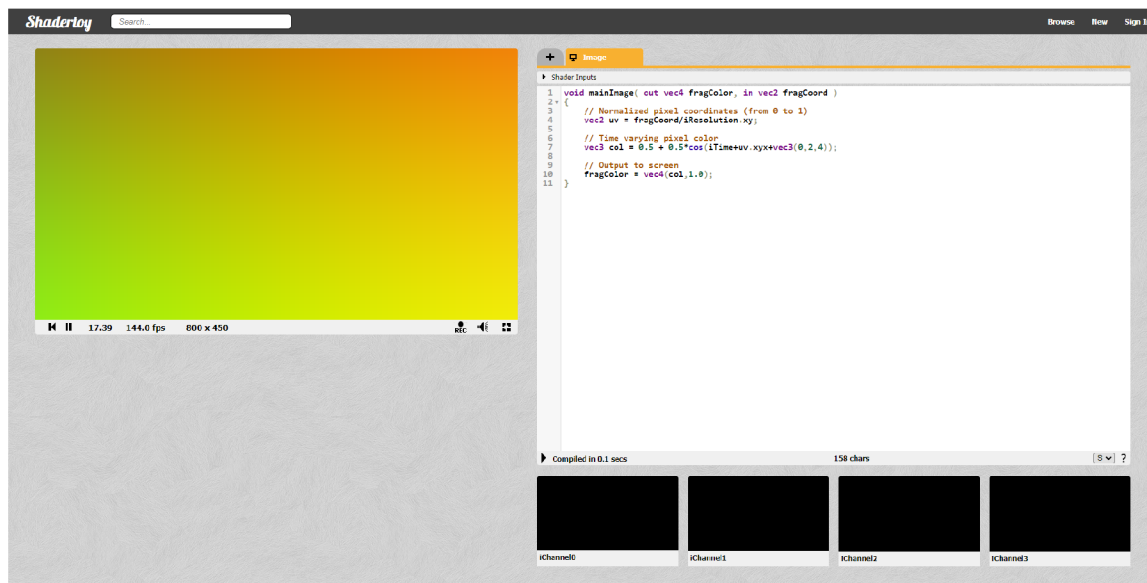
Shadertoy Search... Browse New Sign I

17.39 144.0 fps 800 x 450

REC

+ Image

Shader Inputs

1 void mainImage( out vec4 fragColor, in vec2 fragCoord )
2 {
3 // Normalized pixel coordinates (from 0 to 1)
4 vec2 uv = fragCoord/iResolution.xy;
5
6 // Time varying pixel color
7 vec3 col = 0.5 + 0.5*cos(iTime+uv.xyx+vec3(0,2,4));
8
9 // Output to screen
10 fragColor = vec4(col,1.0);
11 }

Compiled in 0.1 secs 158 chars S ?

iChannel0 iChannel1 iChannel2 iChannel3